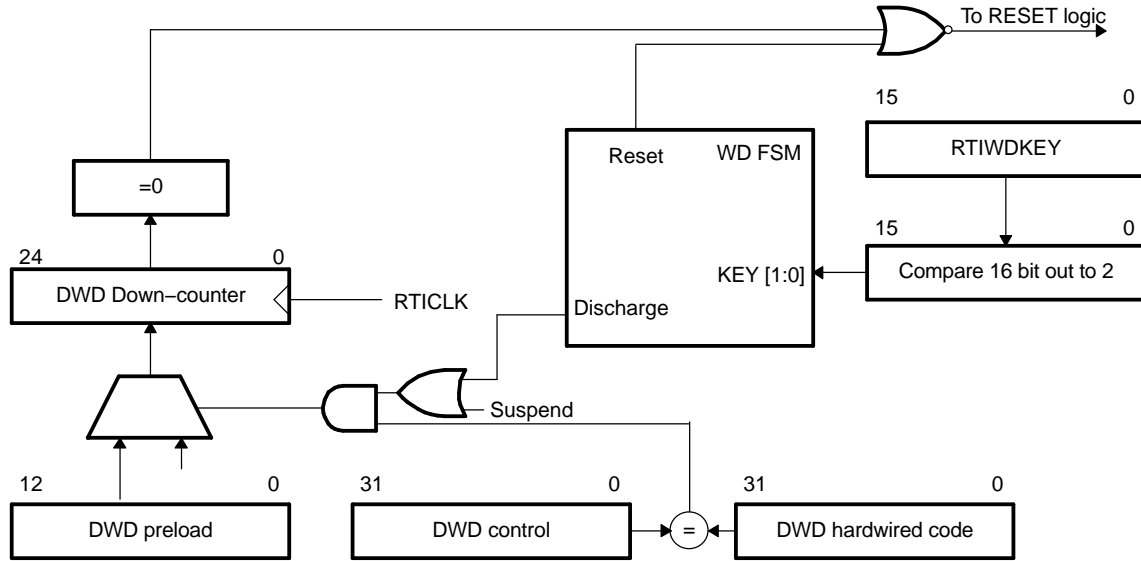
To RESET logic

15 0

RTIWDKEY

Reset WD FSM

=0

15 0

KEY [1:0]

Compare 16 bit out to 2

24 0

DWD Down−counter

RTICLK

Discharge

Suspend

12 0

DWD preload

31 0

DWD control

=

31 0

DWD hardwired code